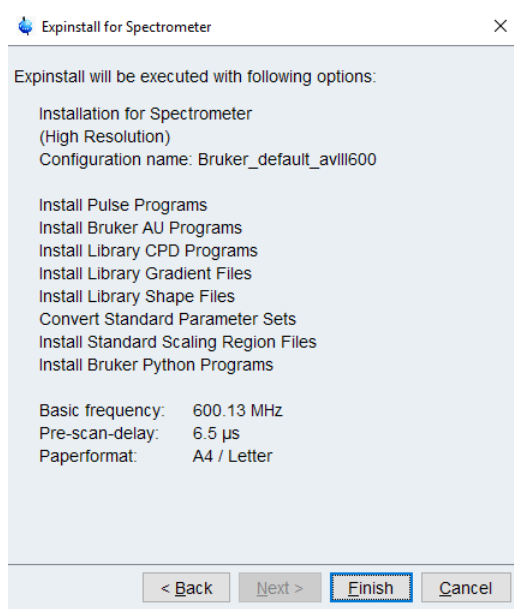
Expinstall for Spectrometer

×

Expinstall will be executed with following options:

Installation for Spectrometer
(High Resolution)
Configuration name: Bruker_default_avIII600

Install Pulse Programs
Install Bruker AU Programs
Install Library CPD Programs
Install Library Gradient Files
Install Library Shape Files
Convert Standard Parameter Sets
Install Standard Scaling Region Files
Install Bruker Python Programs

| | |
|---|---|
| Basic frequency: | 600.13 MHz |
| Pre-scan-delay: | 6.5 µs |
| Paperformat: | A4 / Letter |

< Back | Next > | Finish | Cancel